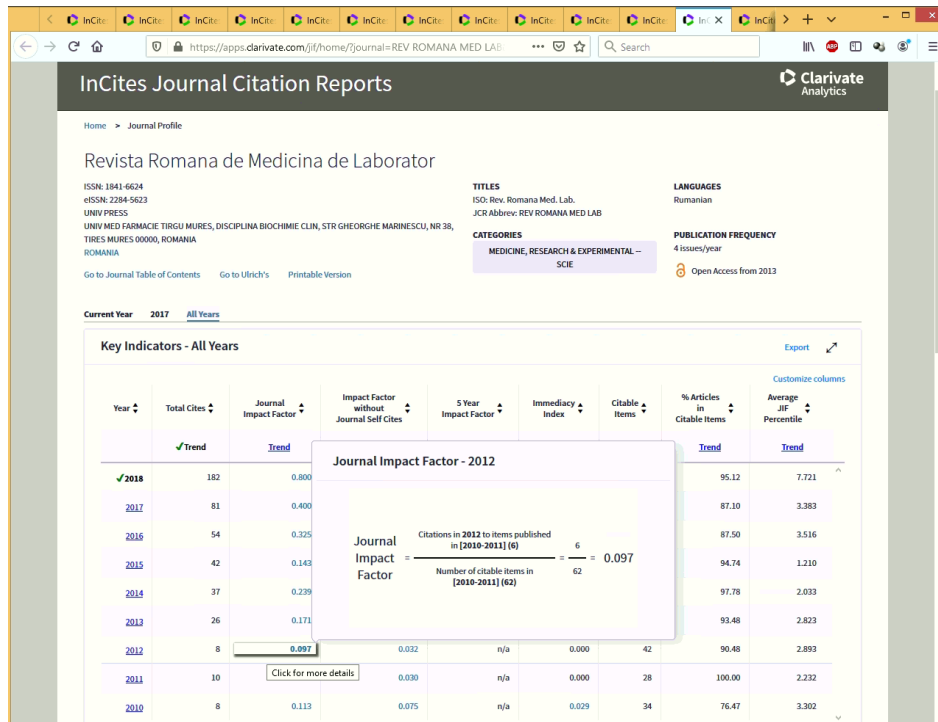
InCites InCites InCites InCites InCites InCites InCites InCites InCites InCites InCites InCi × InCit

https://apps.clarivate.com/jif/home/?journal=REV ROMANA MED LAB

Search

InCites Journal Citation Reports

Clarivate Analytics

Home > Journal Profile

Revista Romana de Medicina de Laborator

ISSN: 1841-6624
eISSN: 2284-5623
UNIV PRESS
UNIV MED FARMACIE TIRGU MURES, DISCIPLINA BIOCHIMIE CLIN, STR GHEORGHE MARINESCU, NR 38, TIRES MURES 00000, ROMANIA
ROMANIA

Go to Journal Table of Contents Go to Ulrich's Printable Version

TITLES
ISO: Rev. Romana Med. Lab.
JCR Abbrev: REV ROMANA MED LAB

CATEGORIES
MEDICINE, RESEARCH & EXPERIMENTAL – SCIE

LANGUAGES
Rumanian

PUBLICATION FREQUENCY
4 issues/year

Open Access from 2013

Current Year 2017 All Years

Key Indicators - All Years

Export

Customize columns

| Year | Total Cites | Journal Impact Factor | Impact Factor without Journal Self Cites | 5 Year Impact Factor | Immediacy Index | Citable Items | % Articles in Citable Items | Average JIF Percentile |
|---|---|---|---|---|---|---|---|---|
| | ✓Trend | Trend | | | | | Trend | Trend |
| ✓2018 | 182 | 0.800 | | | | | 95.12 | 7.721 |
| 2017 | 81 | 0.400 | | | | | 87.10 | 3.383 |
| 2016 | 54 | 0.325 | | | | | 87.50 | 3.516 |
| 2015 | 42 | 0.143 | | | | | 94.74 | 1.210 |
| 2014 | 37 | 0.239 | | | | | 97.78 | 2.033 |
| 2013 | 26 | 0.171 | | | | | 93.48 | 2.823 |
| 2012 | 8 | 0.097 | 0.032 | n/a | 0.000 | 42 | 90.48 | 2.893 |
| 2011 | 10 | | 0.030 | n/a | 0.000 | 28 | 100.00 | 2.232 |
| 2010 | 8 | 0.113 | 0.075 | n/a | 0.029 | 34 | 76.47 | 3.302 |

Click for more details

Journal Impact Factor - 2012

Journal Impact Factor = $\frac{\text{Citations in 2012 to items published in [2010-2011] (6)}}{\text{Number of citable items in [2010-2011] (62)}} = \frac{6}{62} = 0.097$